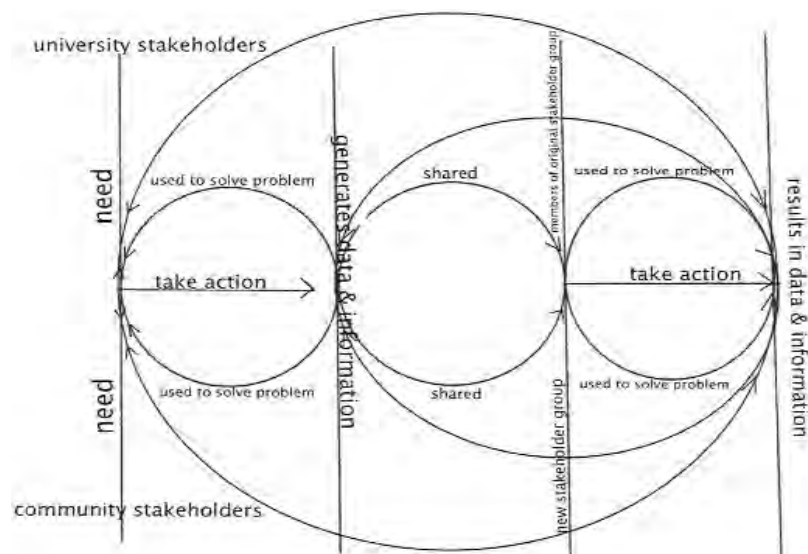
university stakeholders

need

used to solve problem

take action

used to solve problem

need

community stakeholders

generates data & information

shared

shared

members of original stakeholder group

new stakeholder group

used to solve problem

take action

used to solve problem

results in data & information